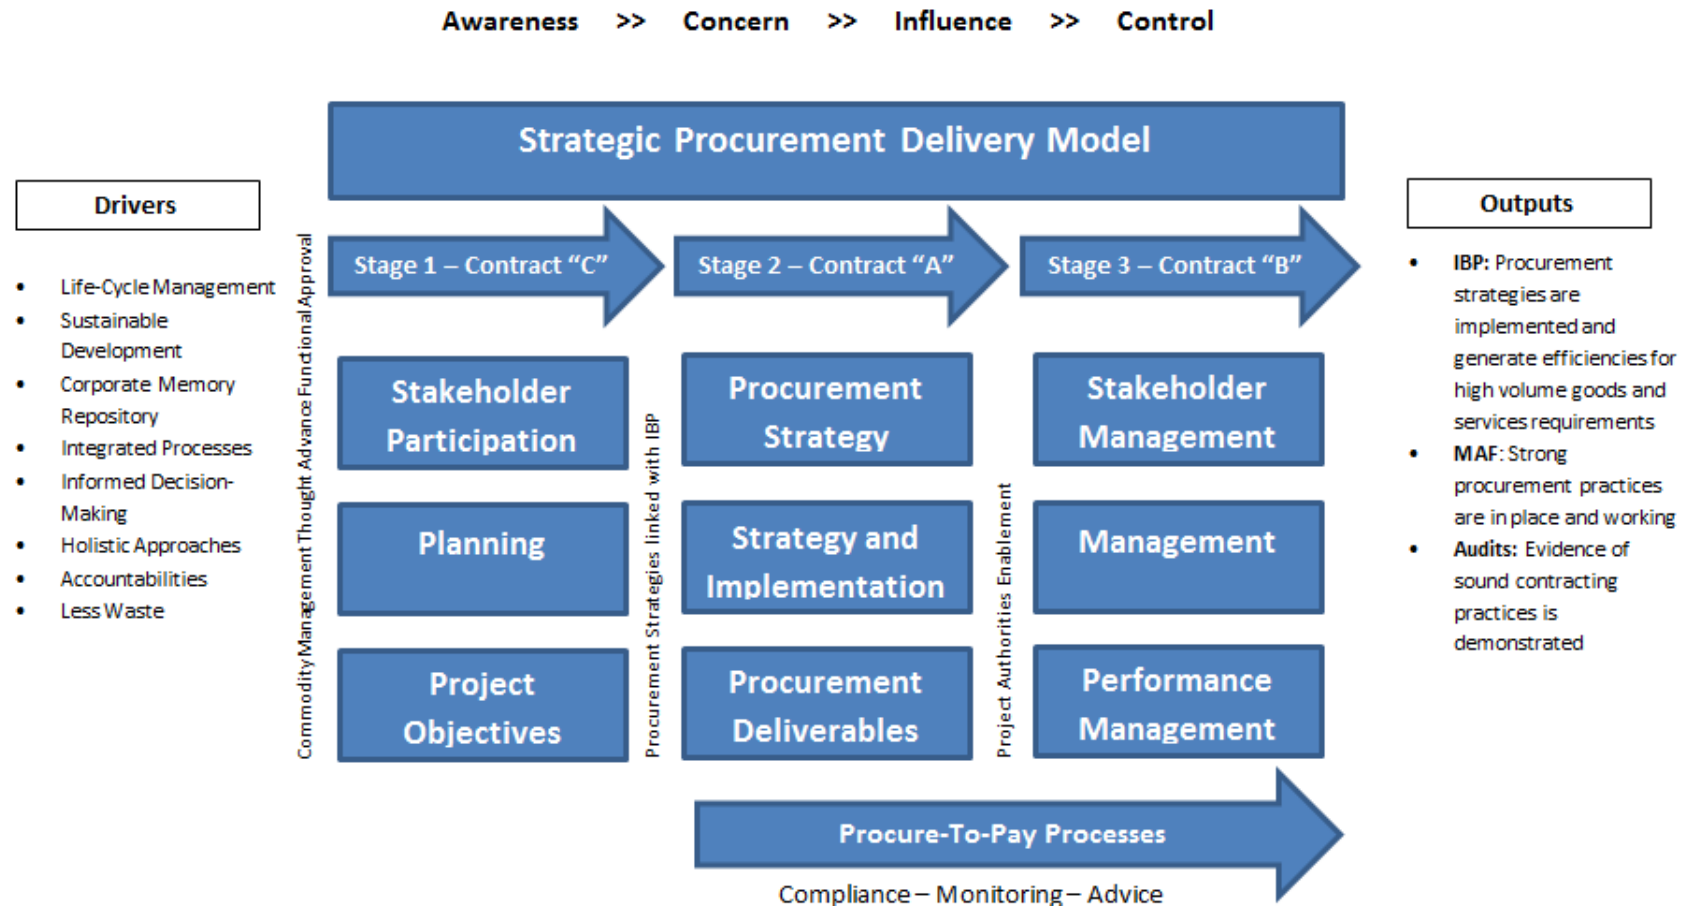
Awareness >> Concern >> Influence >> Control

Strategic Procurement Delivery Model

Drivers

- Life-Cycle Management
- Sustainable Development
- Corporate Memory Repository
- Integrated Processes
- Informed Decision-Making
- Holistic Approaches
- Accountabilities
- Less Waste

Commodity Management Thought Advance Functional Approval

Stage 1 – Contract "C"

Stakeholder Participation

Planning

Project Objectives

Procurement Strategies linked with IBP

Stage 2 – Contract "A"

Procurement Strategy

Strategy and Implementation

Procurement Deliverables

Project Authorities Enablement

Stage 3 – Contract "B"

Stakeholder Management

Management

Performance Management

Outputs

- IBP: Procurement strategies are implemented and generate efficiencies for high volume goods and services requirements
- MAF: Strong procurement practices are in place and working
- Audits: Evidence of sound contracting practices is demonstrated

Procure-To-Pay Processes

Compliance – Monitoring – Advice